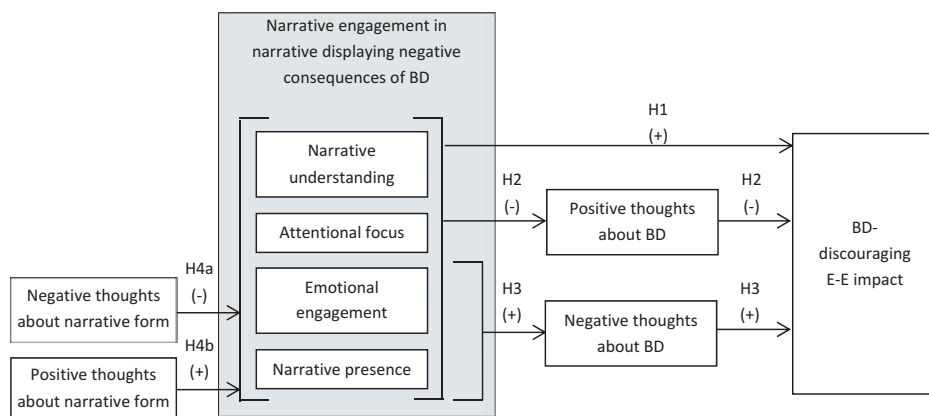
Narrative engagement in narrative displaying negative consequences of BD

Narrative understanding

Attentional focus

Emotional engagement

Narrative presence

H1
(+)

H2
(-)

Positive thoughts about BD

H2
(-)

BD-discouraging E-E impact

H4a
(-)

Negative thoughts about narrative form

H4b
(+)

Positive thoughts about narrative form

H3
(+)

Negative thoughts about BD

H3
(+)